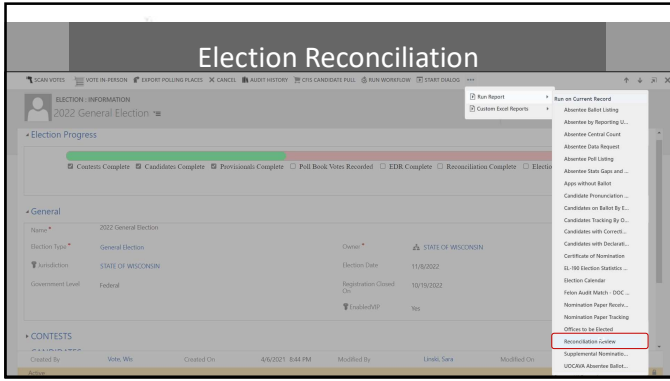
Election Reconciliation

SCAN VOTES   VOTE IN-PERSON   EXPORT POLLING PLACES   CANCEL   AUDIT HISTORY   CFIS CANDIDATE PULL   RUN WORKFLOW   START DIALOG   ···

Run Report
Custom Excel Reports

Run on Current Record
Absentee Ballot Listing
Absentee by Reporting U...
Absentee Central Count
Absentee Data Request
Absentee Poll Listing
Absentee Stats Gaps and ...
Apps without Ballot
Candidate Pronunciation ...
Candidates on Ballot By E...
Candidates Tracking By O...
Candidates with Correcti...
Candidates with Declarati...
Certificate of Nomination
EL-190 Election Statistics ...
Election Calendar
Felon Audit Match - DOC ...
Nomination Paper Receiv...
Nomination Paper Tracking
Offices to be Elected
Reconciliation Review
Supplemental Nominatio...
UOCAVA Absentee Ballot...

ELECTION : INFORMATION
2022 General Election

Election Progress

☑ Contests Complete ☑ Candidates Complete ☑ Provisionals Complete ☐ Poll Book Votes Recorded ☐ EDR Complete ☐ Reconciliation Complete ☐ Electio

General

| Name * | 2022 General Election | | |
|---|---|---|---|
| Election Type * | General Election | Owner * | STATE OF WISCONSIN |
| Jurisdiction | STATE OF WISCONSIN | Election Date | 11/8/2022 |
| Government Level | Federal | Registration Closed On | 10/19/2022 |
| | | EnabledVIP | Yes |

CONTESTS

Created By   Vote, Wis   Created On   4/6/2021 8:44 PM   Modified By   Linski, Sara   Modified On

Active